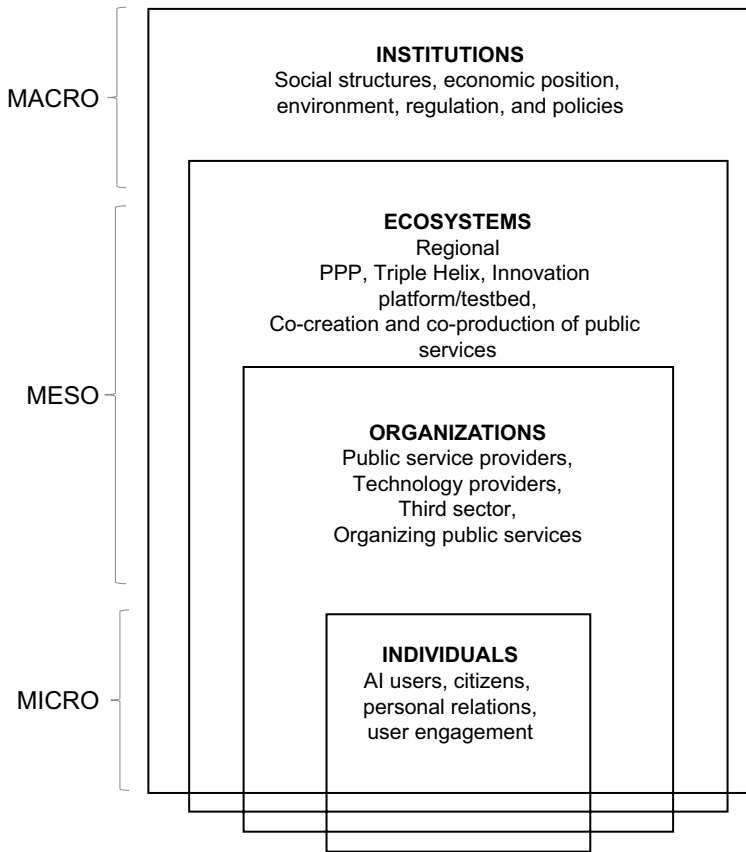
MACRO

MESO

MICRO

**INSTITUTIONS**
Social structures, economic position, environment, regulation, and policies

**ECOSYSTEMS**
Regional
PPP, Triple Helix, Innovation platform/testbed,
Co-creation and co-production of public services

**ORGANIZATIONS**
Public service providers,
Technology providers,
Third sector,
Organizing public services

**INDIVIDUALS**
AI users, citizens,
personal relations,
user engagement